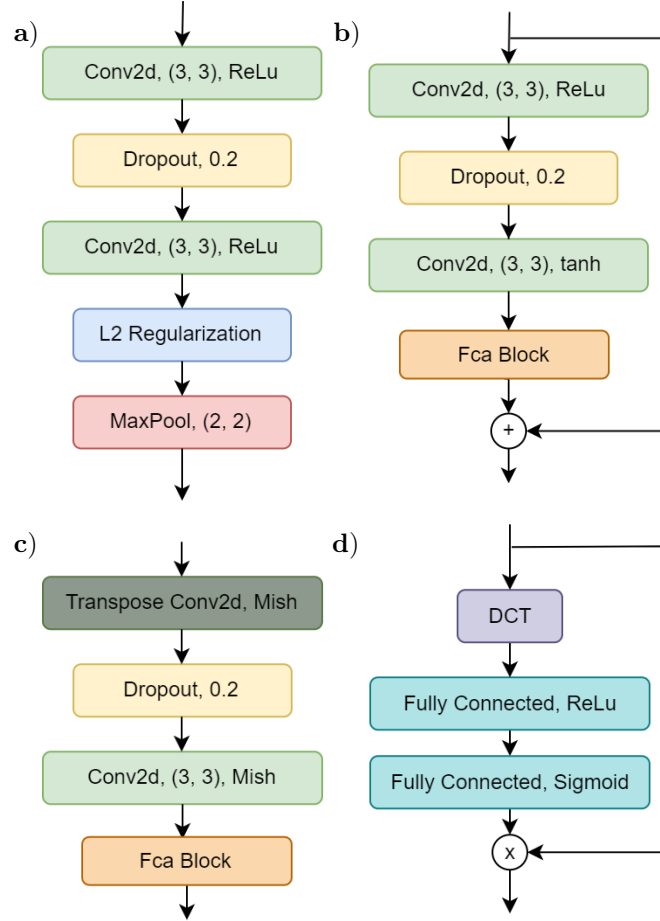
a)

Conv2d, (3, 3), ReLu

Dropout, 0.2

Conv2d, (3, 3), ReLu

L2 Regularization

MaxPool, (2, 2)

b)

Conv2d, (3, 3), ReLu

Dropout, 0.2

Conv2d, (3, 3), tanh

Fca Block

+

c)

Transpose Conv2d, Mish

Dropout, 0.2

Conv2d, (3, 3), Mish

Fca Block

d)

DCT

Fully Connected, ReLu

Fully Connected, Sigmoid

x